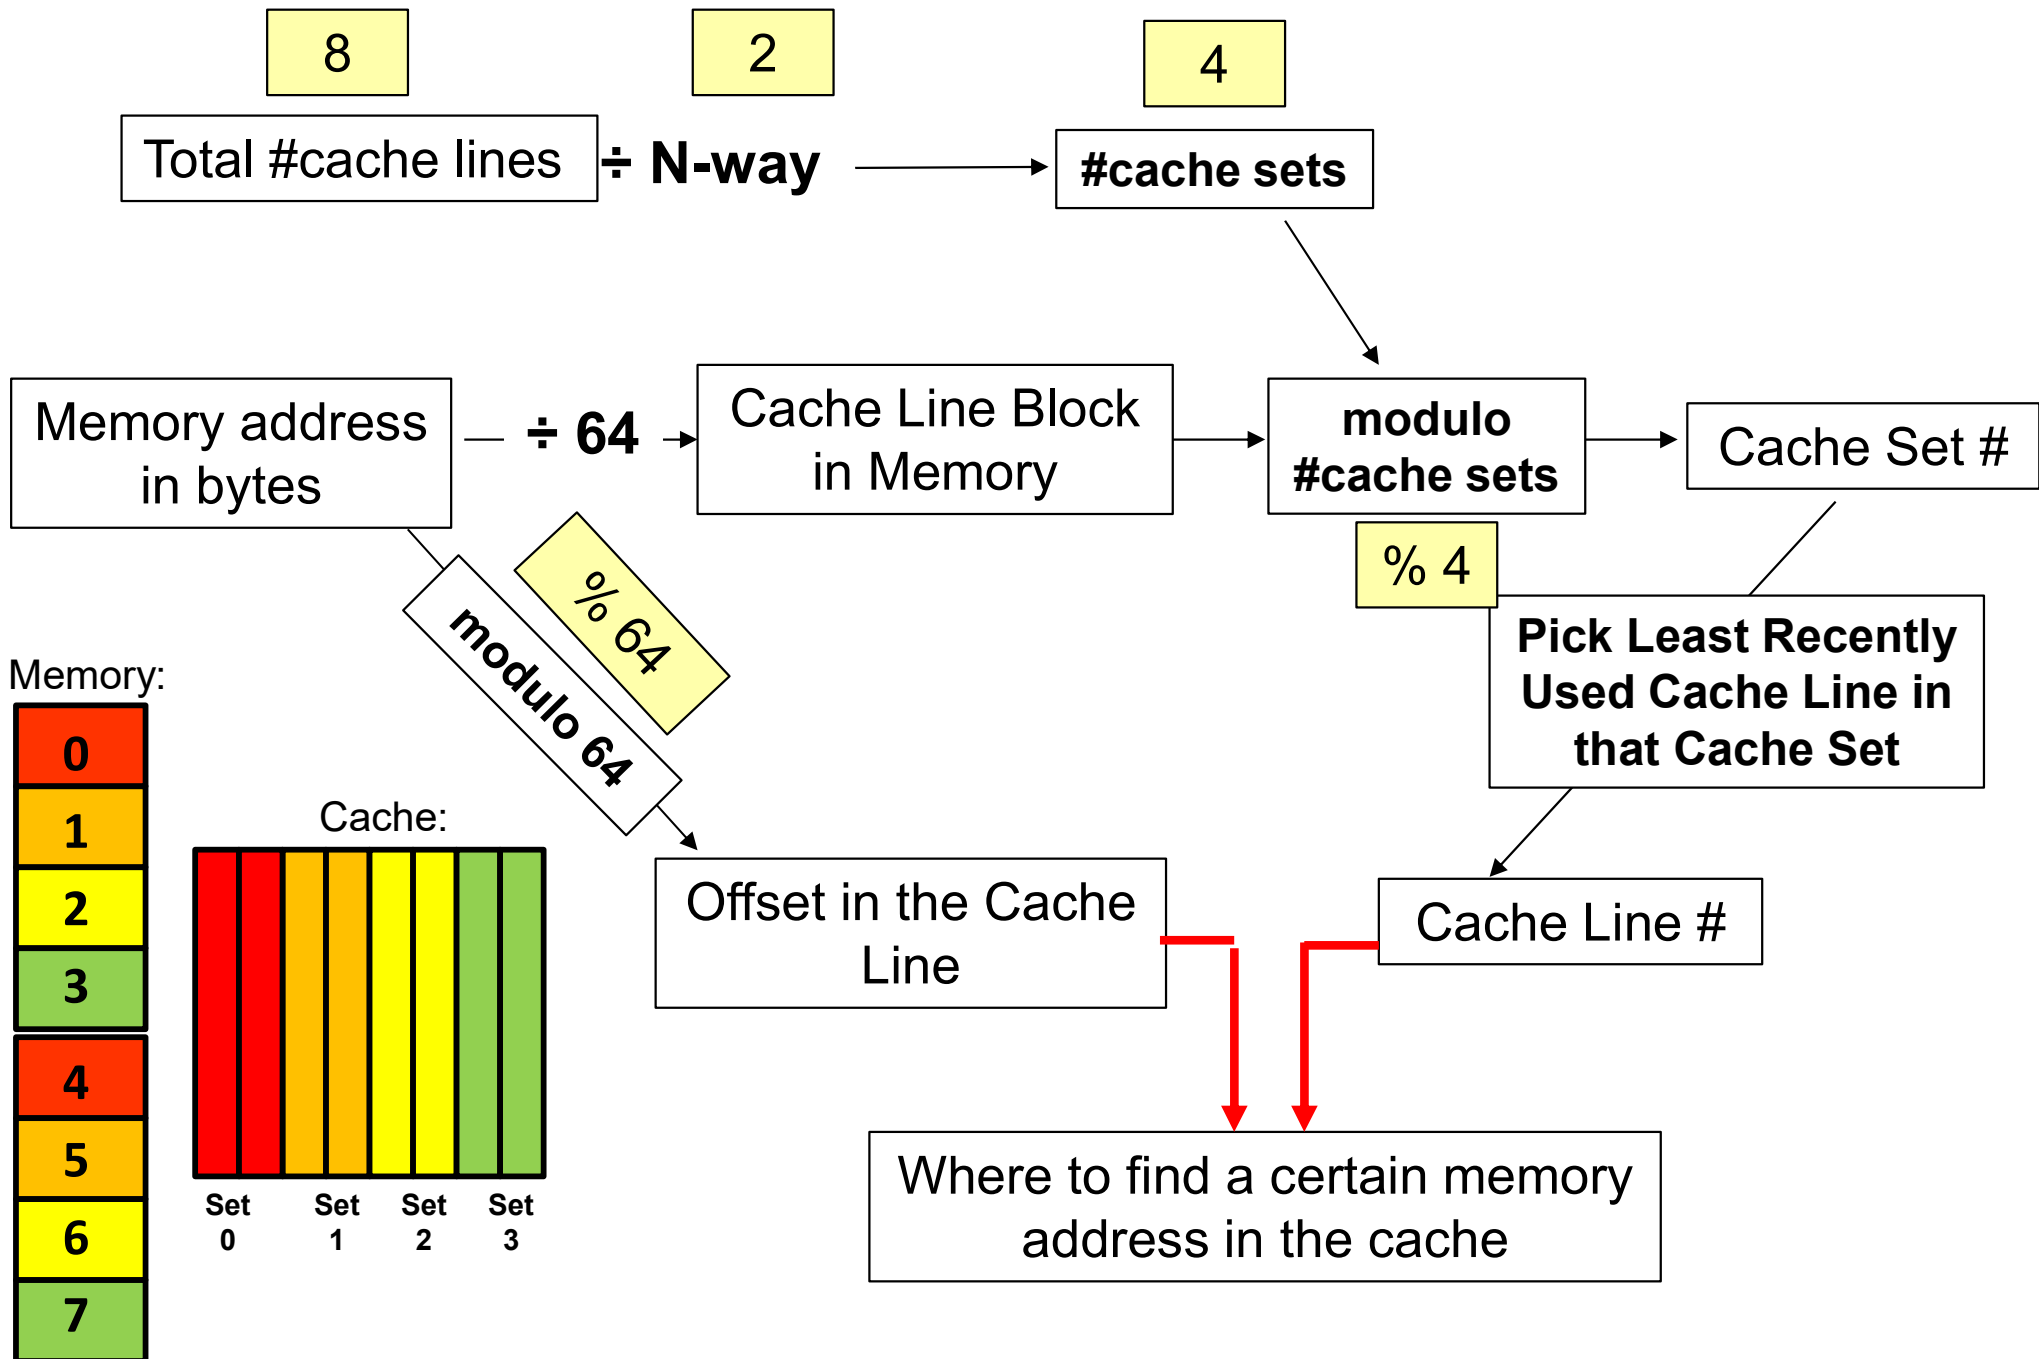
8

2

4

Total #cache lines ÷ N-way

#cache sets

Memory address in bytes

÷ 64

Cache Line Block in Memory

modulo #cache sets

Cache Set #

% 4

% 64

modulo 64

Pick Least Recently Used Cache Line in that Cache Set

Memory:

0
1
2
3
4
5
6
7

Cache:

Set 0
Set 1
Set 2
Set 3

Offset in the Cache Line

Cache Line #

Where to find a certain memory address in the cache